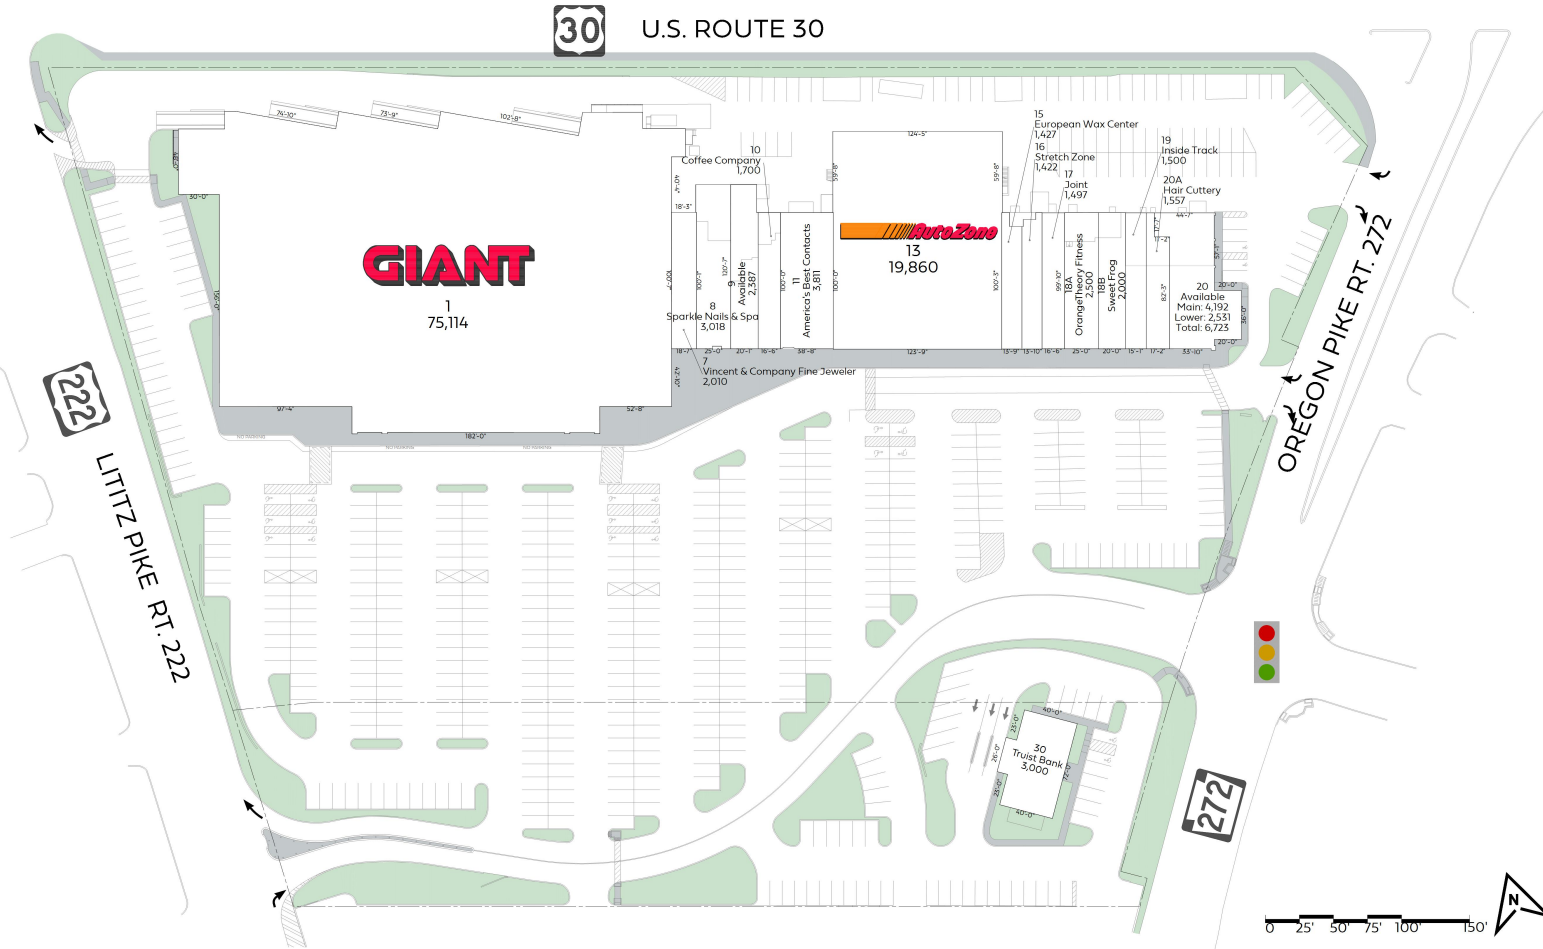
30 U.S. ROUTE 30

GIANT
1
75,114

10
Coffee Company
1,700

9
Available
2,387

8
Sparkle Nails & Spa
3,018

7
Vincent & Company Fine Jeweler
2,010

11
America's Best Contacts
3,811

AutoZone
13
19,860

15
European Wax Center
1,427

16
Stretch Zone
1,422

17
Joint
1,497

18A
OrangeTheory Fitness
2,500

18B
Sweet Frog
2,000

19
Inside Track
1,500

20A
Hair Cuttery
1,557

20
Available
Main: 4,192
Lower: 2,531
Total: 6,723

30
Truist Bank
3,000

222
LITITZ PIKE RT. 222

OREGON PIKE RT. 272
272

74'-10"
73'-9"
102'-9"
124'-5"
30'-0"
97'-4"
182'-0"
52'-8"
18'-3"
18'-7"
25'-0"
20'-1"
16'-6"
38'-8"
123'-9"
13'-9"
13'-10"
16'-6"
25'-0"
20'-0"
15'-1"
17'-2"
33'-10"
20'-0"
44'-7"
40'-0"
40'-0"

0 25' 50' 75' 100' 150'
N